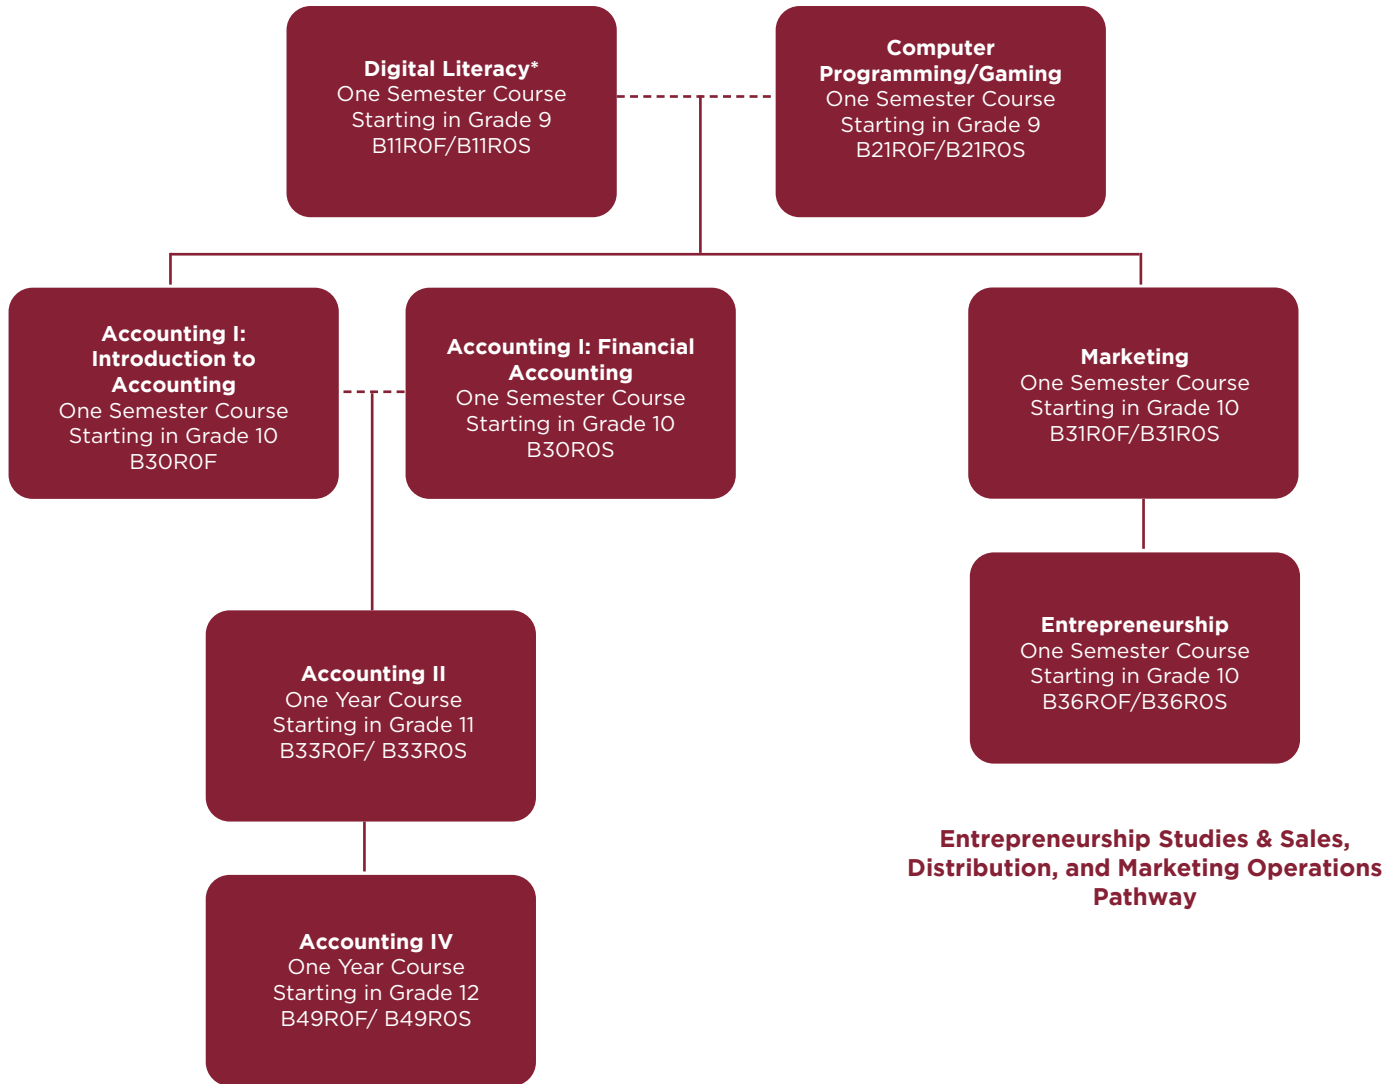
**Digital Literacy***
One Semester Course
Starting in Grade 9
B11R0F/B11R0S

**Computer Programming/Gaming**
One Semester Course
Starting in Grade 9
B21R0F/B21R0S

**Accounting I: Introduction to Accounting**
One Semester Course
Starting in Grade 10
B30R0F

**Accounting I: Financial Accounting**
One Semester Course
Starting in Grade 10
B30R0S

**Marketing**
One Semester Course
Starting in Grade 10
B31R0F/B31R0S

**Entrepreneurship**
One Semester Course
Starting in Grade 10
B36ROF/B36R0S

**Accounting II**
One Year Course
Starting in Grade 11
B33R0F/ B33R0S

**Accounting IV**
One Year Course
Starting in Grade 12
B49R0F/ B49R0S

**Entrepreneurship Studies & Sales, Distribution, and Marketing Operations Pathway**